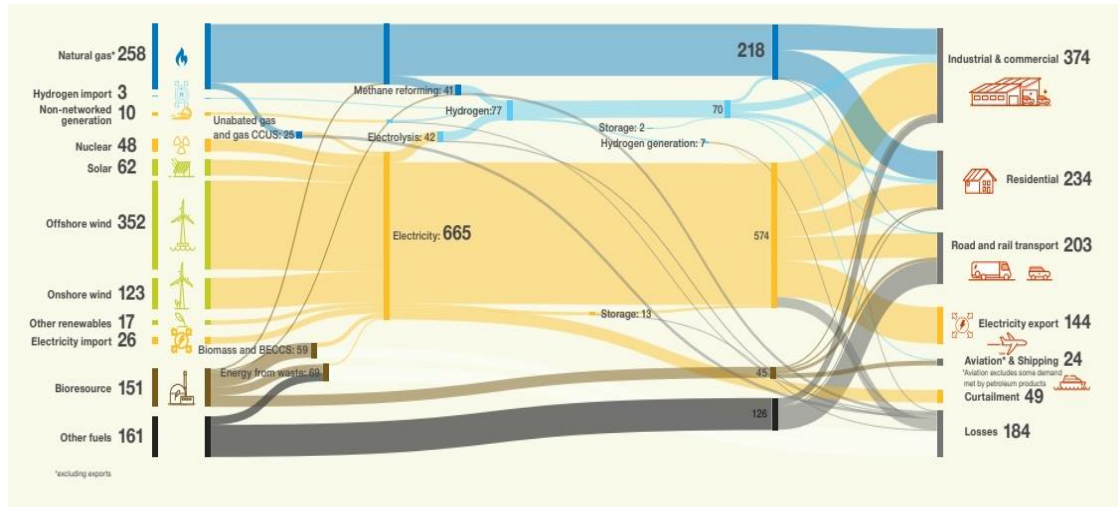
Natural gas* 258
Hydrogen import 3
Non-networked generation 10
Nuclear 48
Solar 62
Offshore wind 352
Onshore wind 123
Other renewables 17
Electricity import 26
Bioresource 151
Other fuels 161

*excluding exports

Unabated gas and gas CCUS: 25
Biomass and BECCS: 59
Energy from waste: 69

Methane reforming: 41
Hydrogen: 77
Electrolysis: 42
Electricity: 665

218
70
Storage: 2
Hydrogen generation: 7
574
Storage: 13
45
126

Industrial & commercial 374
Residential 234
Road and rail transport 203
Electricity export 144
Aviation* & Shipping 24
*Aviation excludes some demand met by petroleum products
Curtailment 49
Losses 184